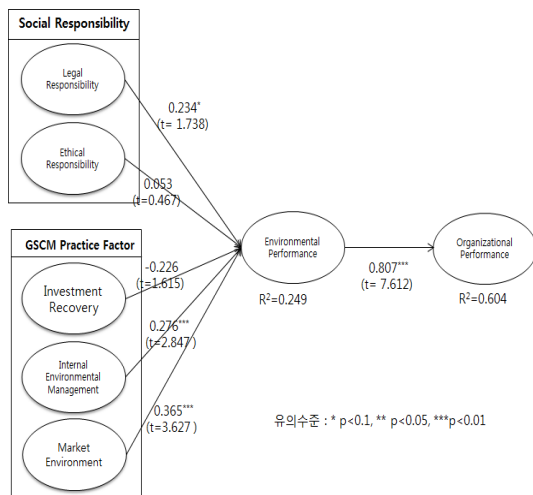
Social Responsibility

Legal Responsibility

Ethical Responsibility

GSCM Practice Factor

Investment Recovery

Internal Environmental Management

Market Environment

0.234*
(t= 1.738)

0.053
(t=0.467)

-0.226
(t=1.615)

0.276***
(t=2.847)

0.365***
(t=3.627)

Environmental Performance

$R^2$=0.249

0.807***
(t= 7.612)

Organizational Performance

$R^2$=0.604

유의수준 : * p<0.1, ** p<0.05, ***p<0.01